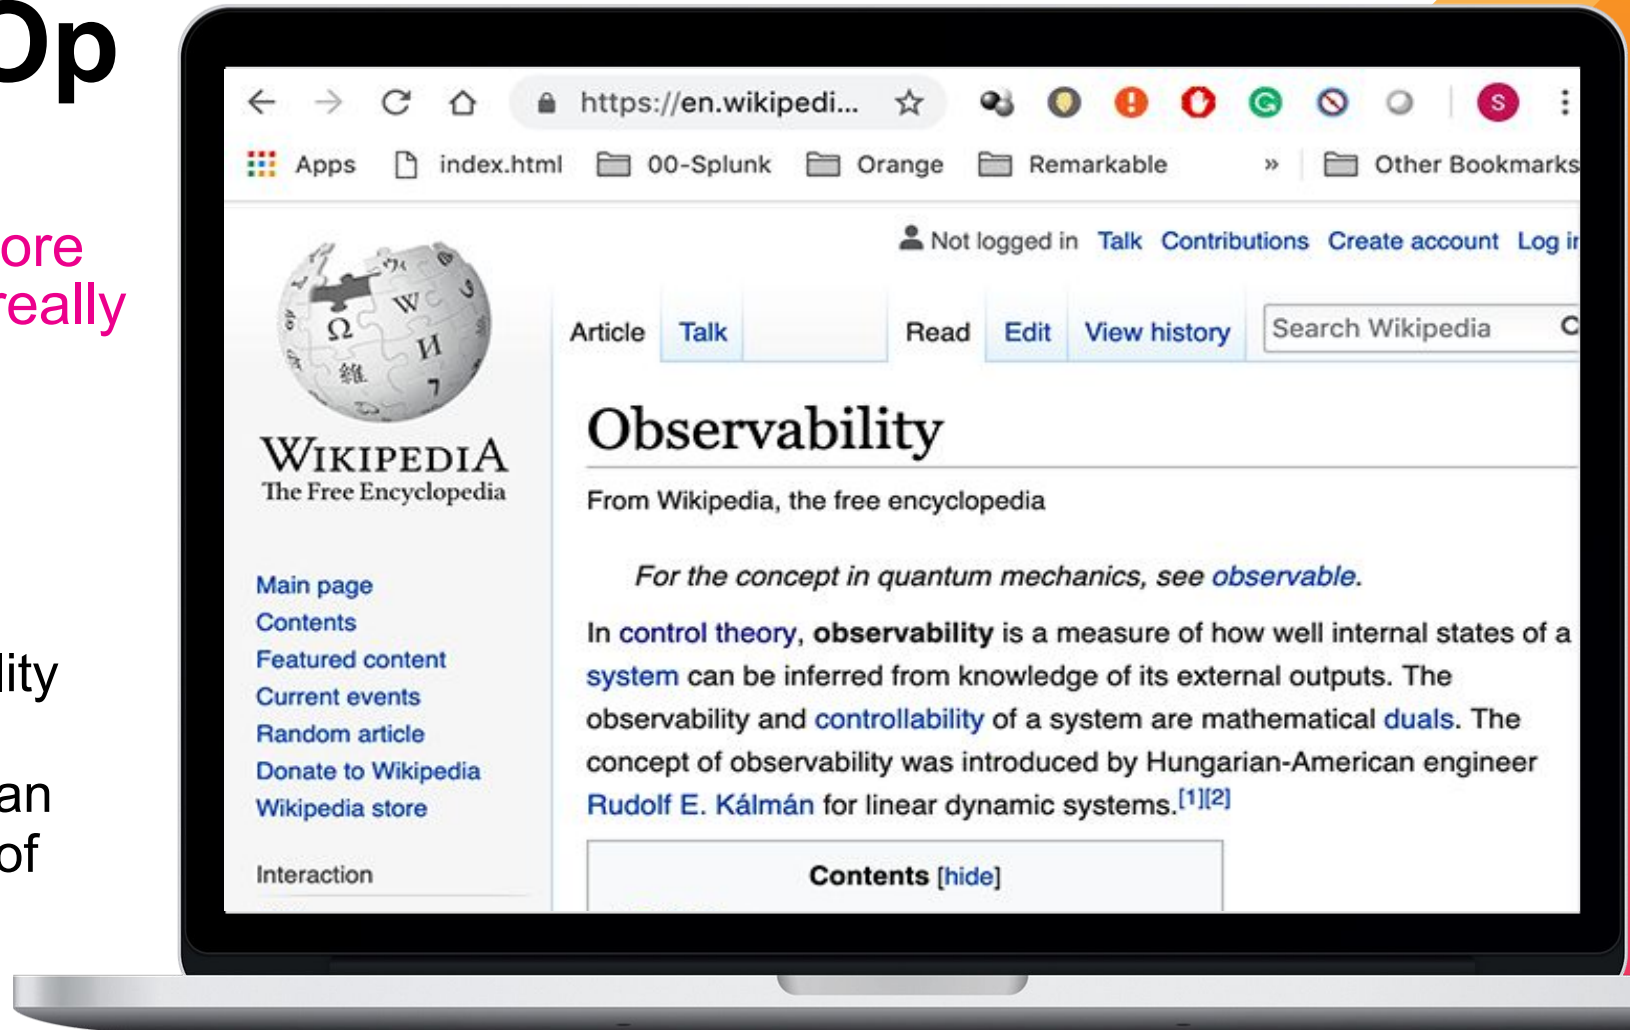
Op

ore
really

lity

an
of

https://en.wikipedi...

Apps index.html 00-Splunk Orange Remarkable » Other Bookmarks

Not logged in Talk Contributions Create account Log i

WIKIPEDIA
The Free Encyclopedia

Main page
Contents
Featured content
Current events
Random article
Donate to Wikipedia
Wikipedia store

Interaction

Article Talk Read Edit View history Search Wikipedia

Observability

From Wikipedia, the free encyclopedia

For the concept in quantum mechanics, see observable.

In control theory, observability is a measure of how well internal states of a system can be inferred from knowledge of its external outputs. The observability and controllability of a system are mathematical duals. The concept of observability was introduced by Hungarian-American engineer Rudolf E. Kálmán for linear dynamic systems.[1][2]

Contents [hide]